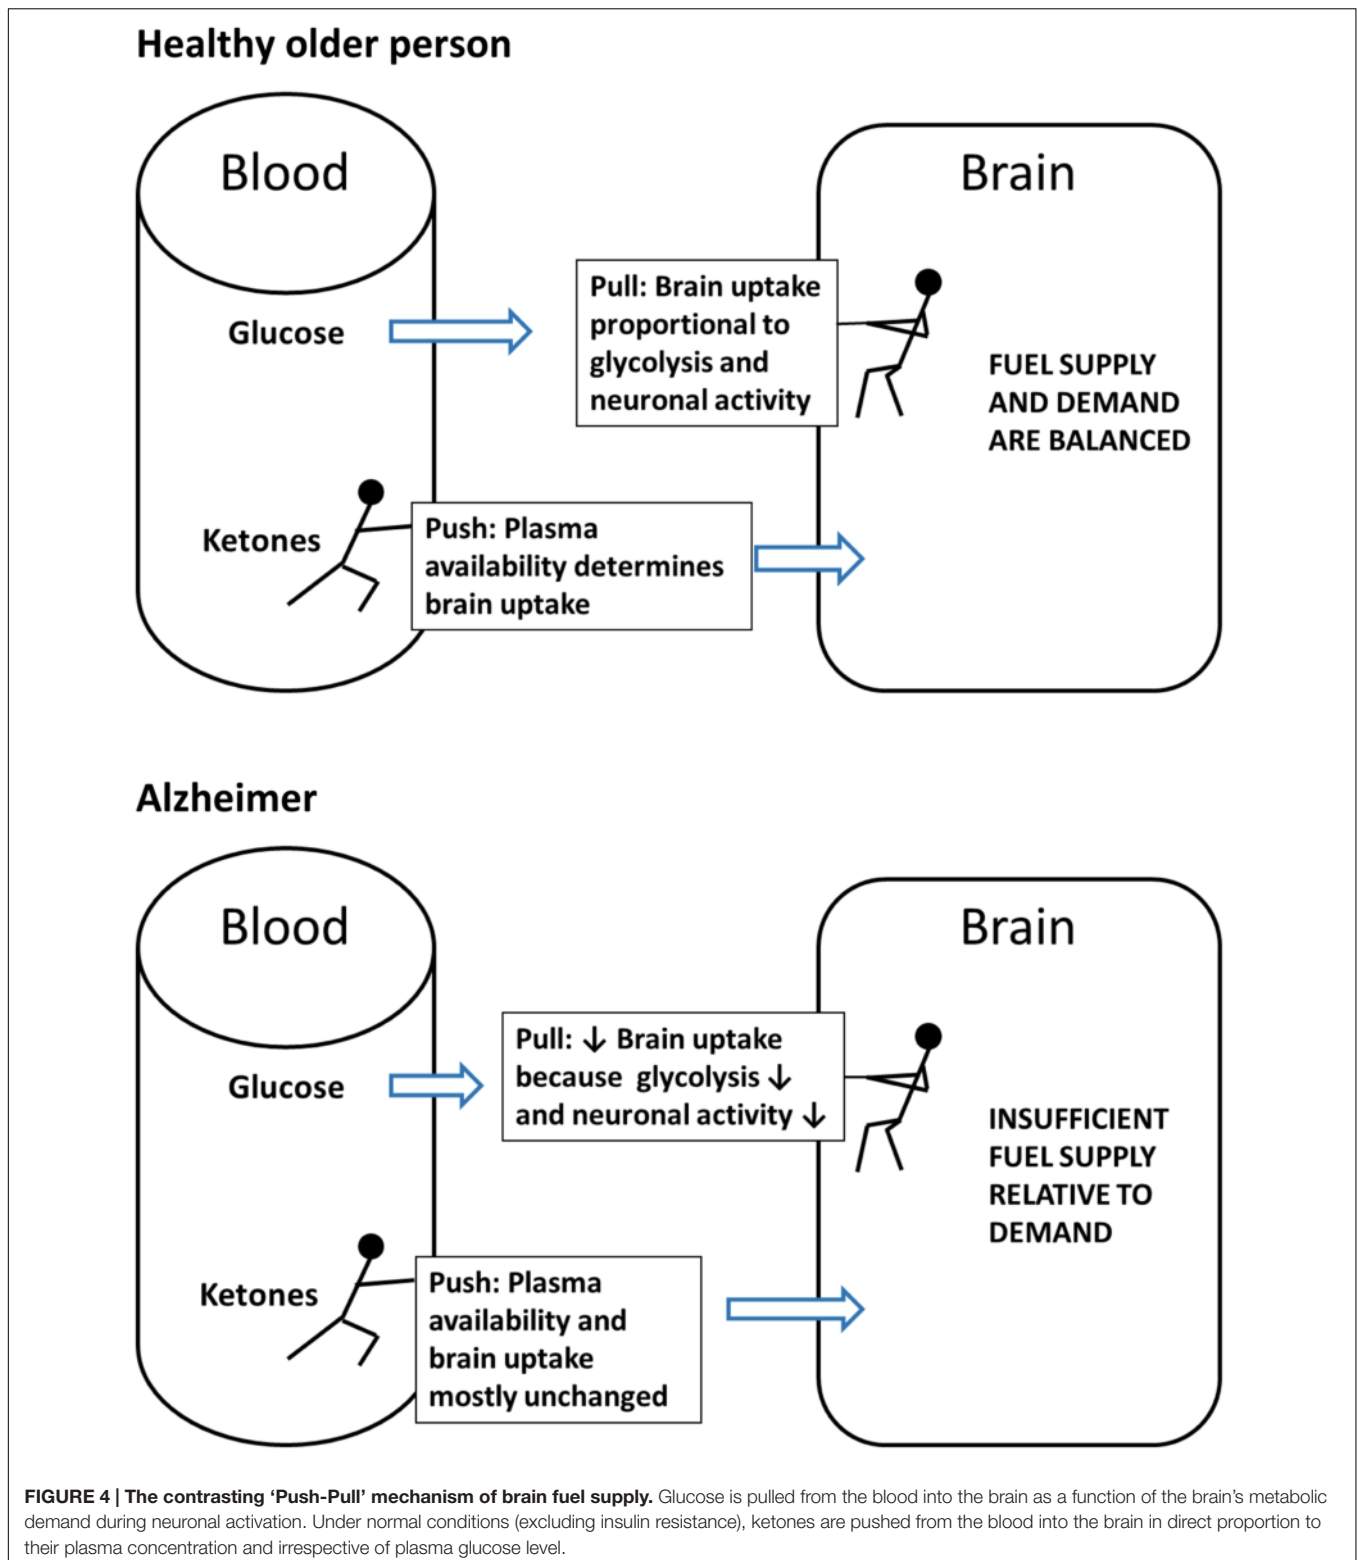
Healthy older person

Blood

Glucose

Ketones

Pull: Brain uptake proportional to glycolysis and neuronal activity

Push: Plasma availability determines brain uptake

Brain

FUEL SUPPLY AND DEMAND ARE BALANCED

Alzheimer

Blood

Glucose

Ketones

Pull: ↓ Brain uptake because glycolysis ↓ and neuronal activity ↓

Push: Plasma availability and brain uptake mostly unchanged

Brain

INSUFFICIENT FUEL SUPPLY RELATIVE TO DEMAND

FIGURE 4 | The contrasting 'Push-Pull' mechanism of brain fuel supply. Glucose is pulled from the blood into the brain as a function of the brain's metabolic demand during neuronal activation. Under normal conditions (excluding insulin resistance), ketones are pushed from the blood into the brain in direct proportion to their plasma concentration and irrespective of plasma glucose level.